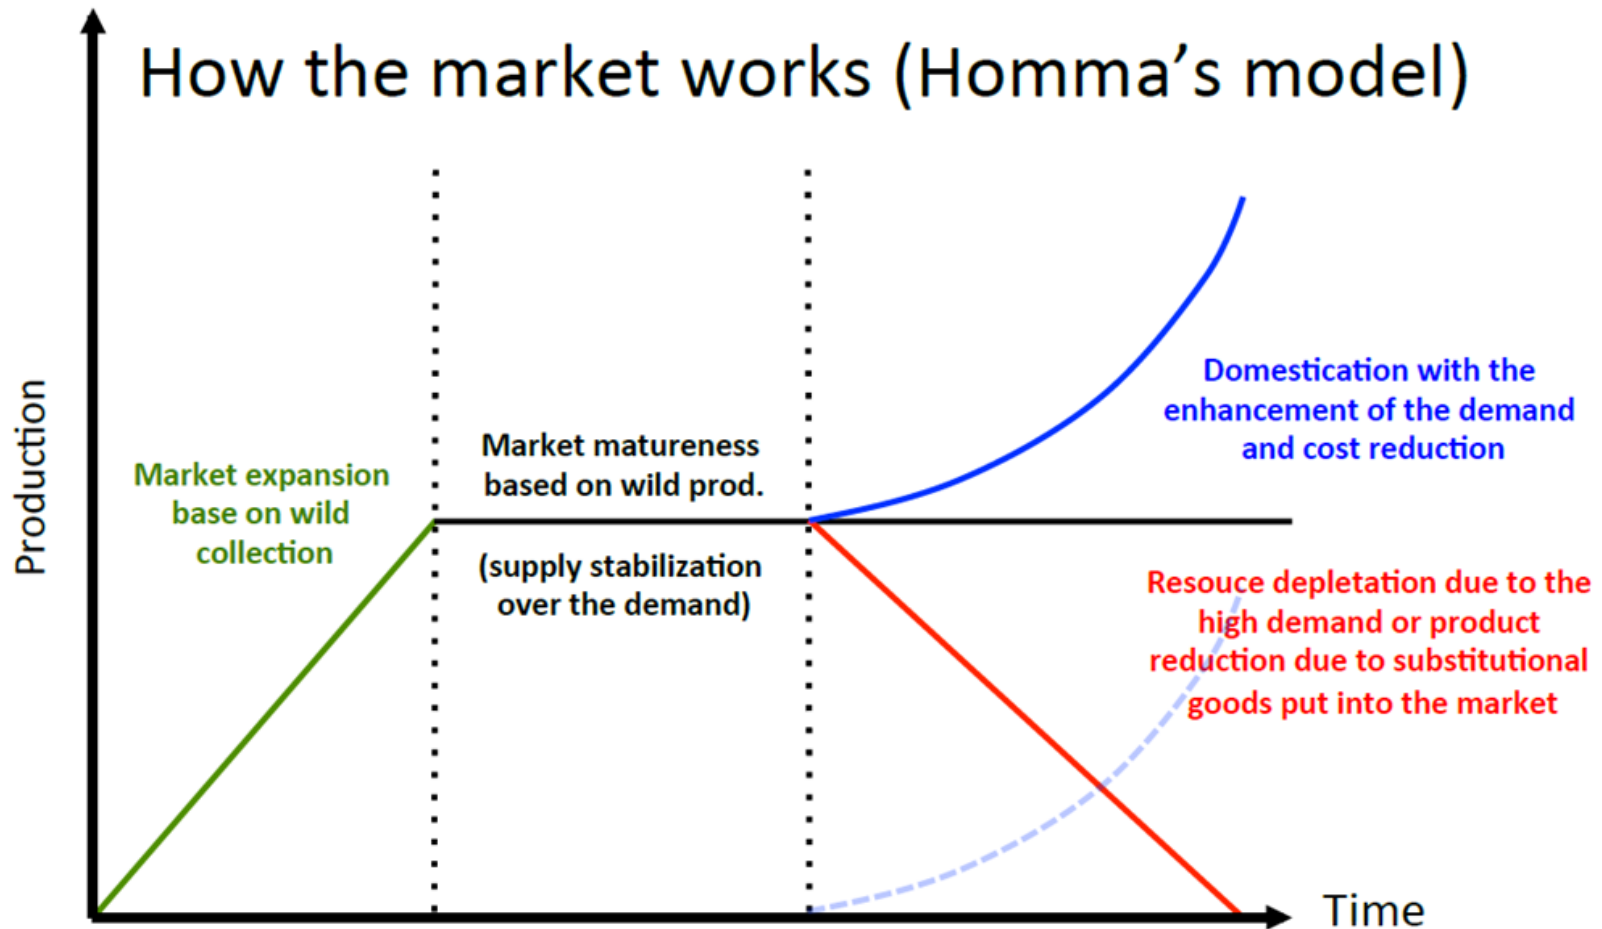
How the market works (Homma's model)

Production

Market expansion base on wild collection

Market matureness based on wild prod.

(supply stabilization over the demand)

Domestication with the enhancement of the demand and cost reduction

Resouce depletation due to the high demand or product reduction due to substitutional goods put into the market

Time